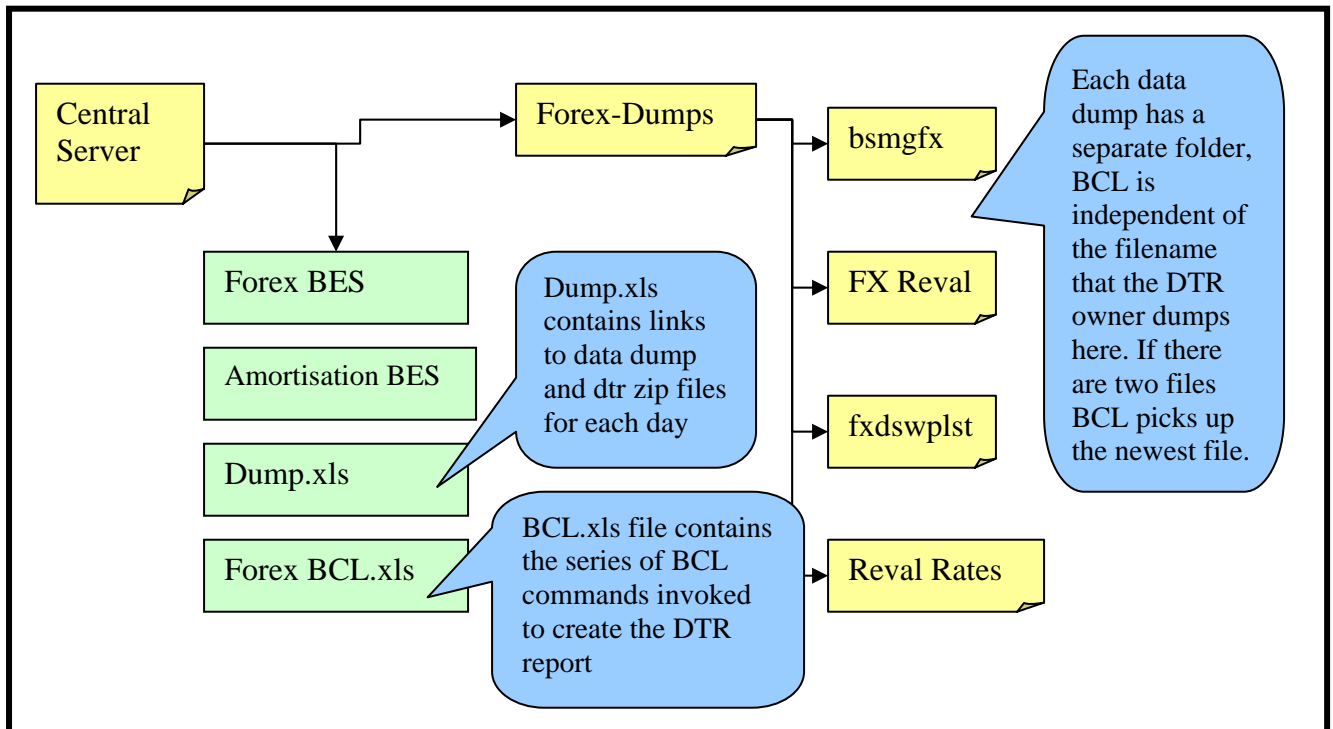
Central Server

Forex-Dumps

bsmgfx

Each data dump has a separate folder, BCL is independent of the filename that the DTR owner dumps here. If there are two files BCL picks up the newest file.

Forex BES

Dump.xls contains links to data dump and dtr zip files for each day

FX Reval

Amortisation BES

fxdswplst

Dump.xls

BCL.xls file contains the series of BCL commands invoked to create the DTR report

Forex BCL.xls

Reval Rates